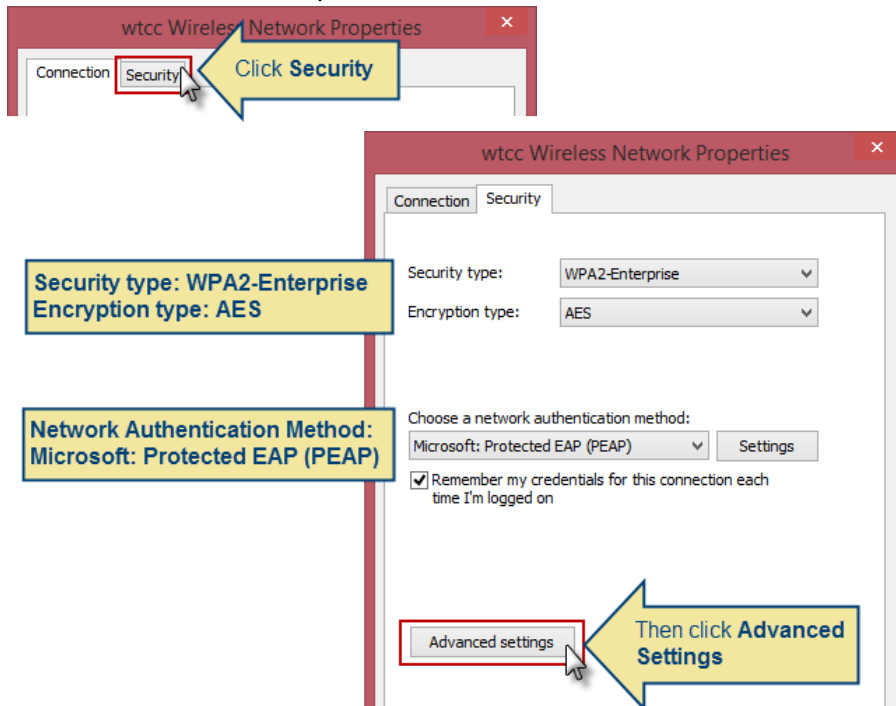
wtcc Wireless Network Properties

Connection Security

Click **Security**

wtcc Wireless Network Properties

Connection Security

Security type: WPA2-Enterprise
Encryption type: AES

Security type: WPA2-Enterprise

Encryption type: AES

Network Authentication Method:
Microsoft: Protected EAP (PEAP)

Choose a network authentication method:

Microsoft: Protected EAP (PEAP) Settings

Remember my credentials for this connection each time I'm logged on

Advanced settings

Then click **Advanced Settings**